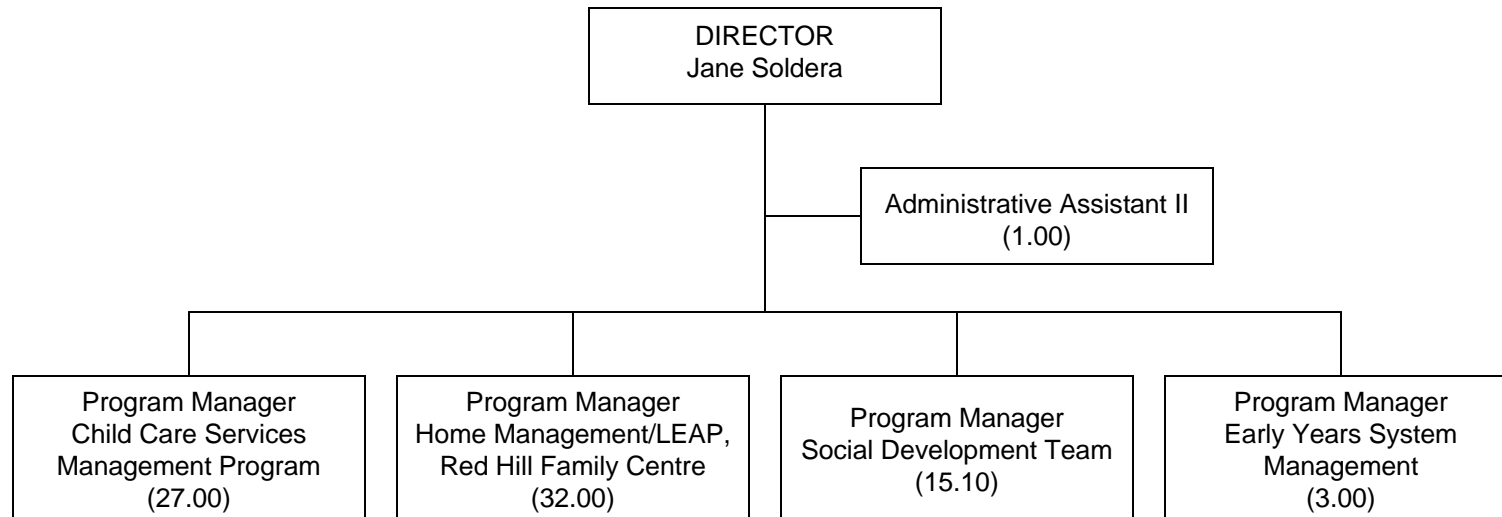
DIRECTOR
Jane Soldera

Administrative Assistant II
(1.00)

Program Manager
Child Care Services
Management Program
(27.00)

Program Manager
Home Management/LEAP,
Red Hill Family Centre
(32.00)

Program Manager
Social Development Team
(15.10)

Program Manager
Early Years System
Management
(3.00)